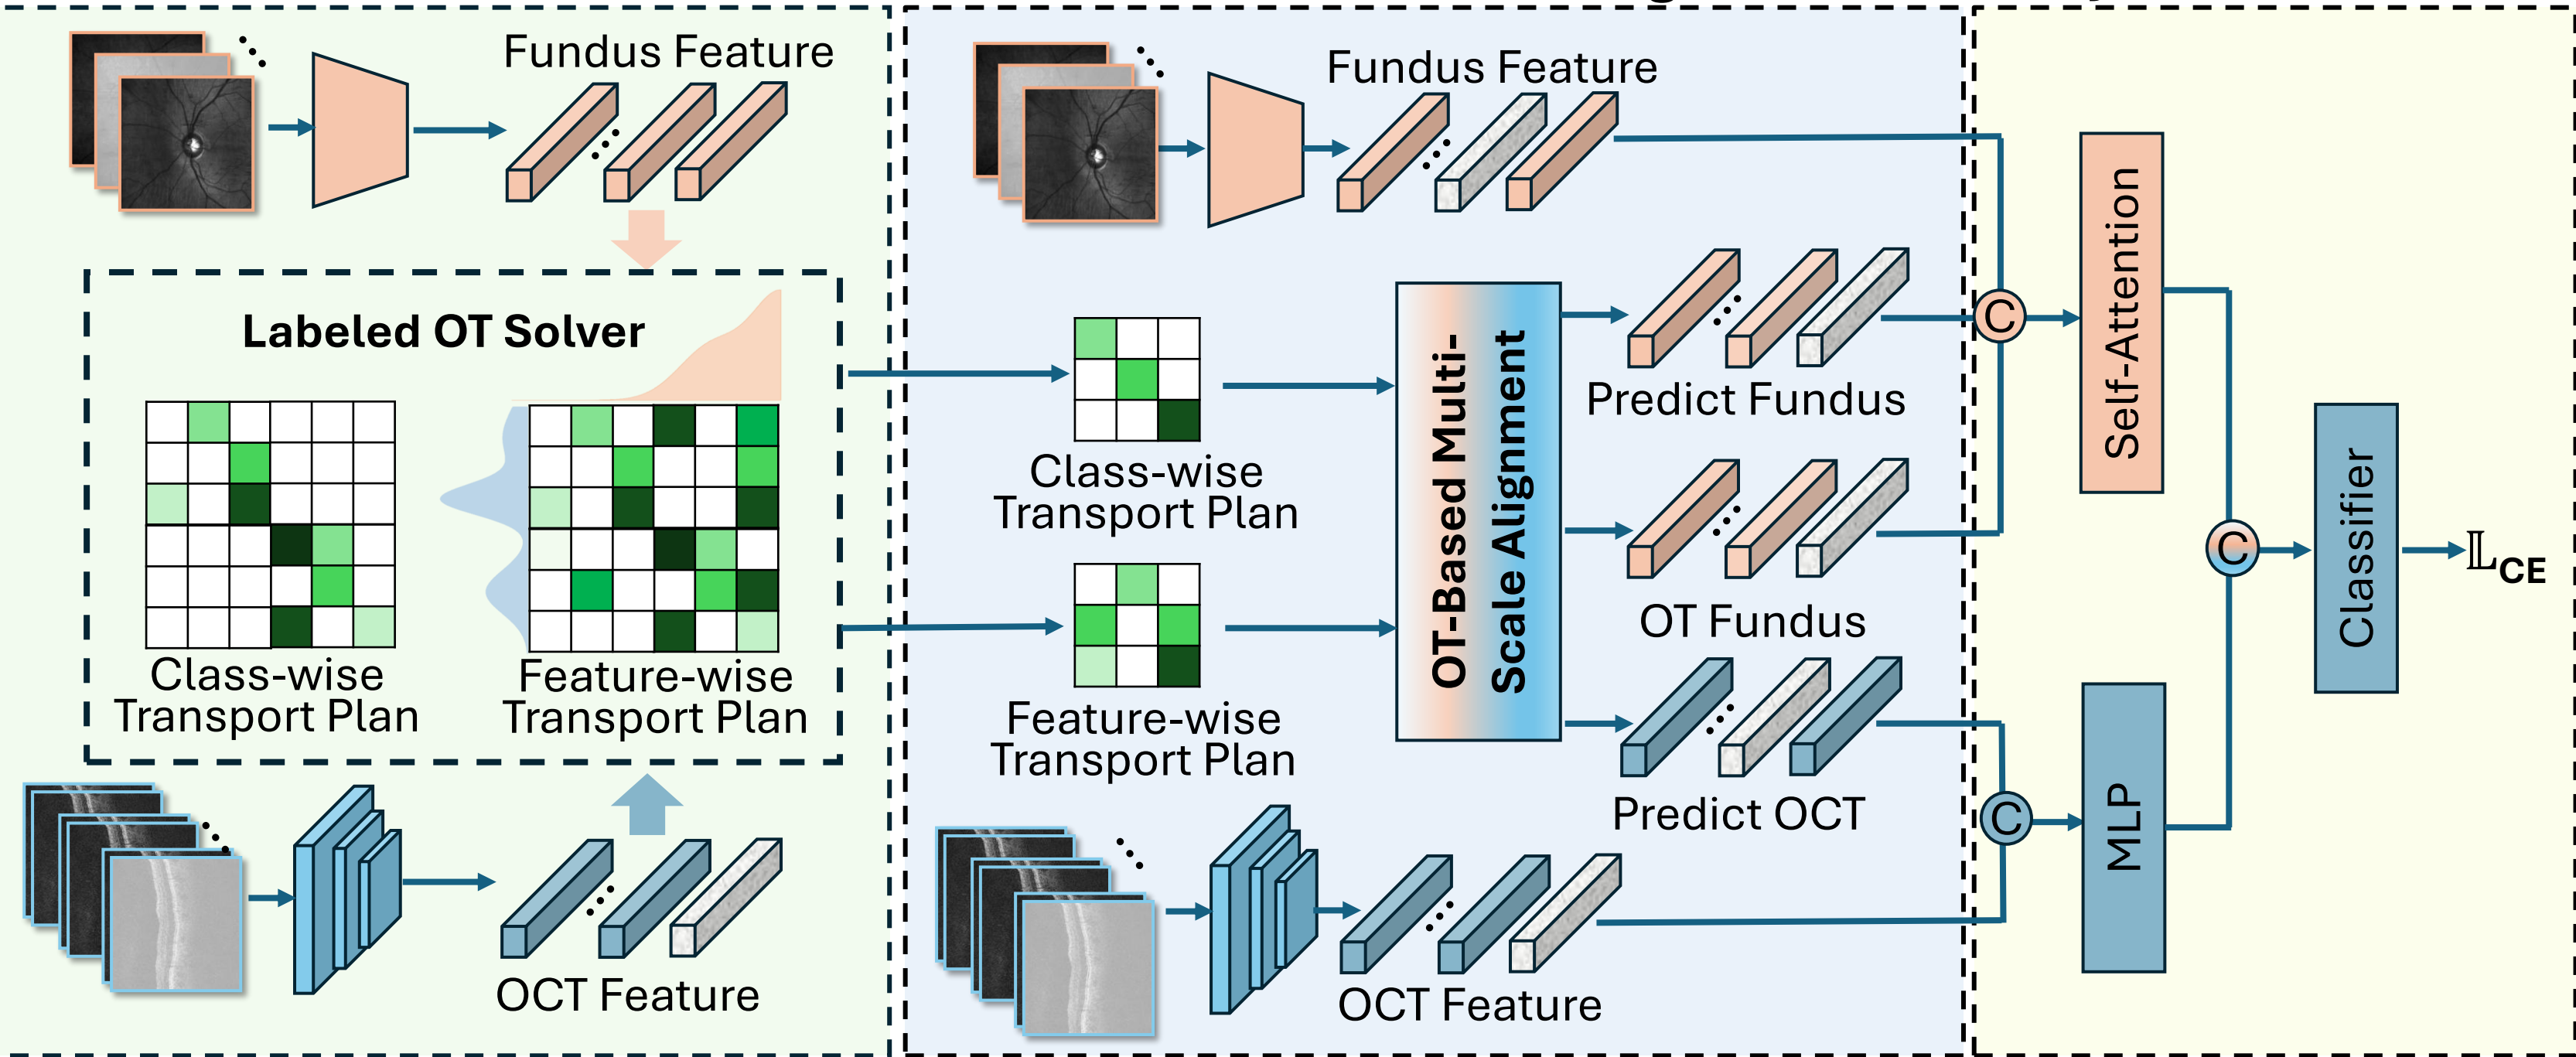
Fundus Feature

Labeled OT Solver

Class-wise Transport Plan

Feature-wise Transport Plan

OCT Feature

Fundus Feature

Class-wise Transport Plan

Feature-wise Transport Plan

OT-Based Multi-Scale Alignment

Predict Fundus

OT Fundus

Predict OCT

OCT Feature

C

C

C

Self-Attention

MLP

Classifier

$\mathbb{L}_{CE}$